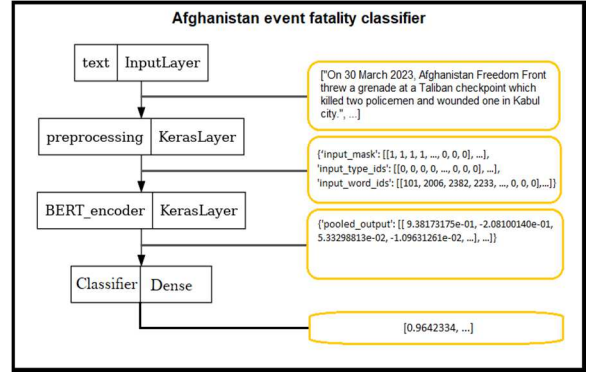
Afghanistan event fatality classifier

text | InputLayer

["On 30 March 2023, Afghanistan Freedom Front threw a grenade at a Taliban checkpoint which killed two policemen and wounded one in Kabul city.", ...]

preprocessing | KerasLayer

{'input_mask': [[1, 1, 1, 1, ..., 0, 0, 0], ...], 'input_type_ids': [[0, 0, 0, 0, ..., 0, 0, 0], ...], 'input_word_ids': [[101, 2006, 2382, 2233, ..., 0, 0, 0],...]}

BERT_encoder | KerasLayer

{'pooled_output': [[ 9.38173175e-01, -2.08100140e-01, 5.33298813e-02, -1.09631261e-02, ...], ...]}

Classifier | Dense

[0.9642334, ...]